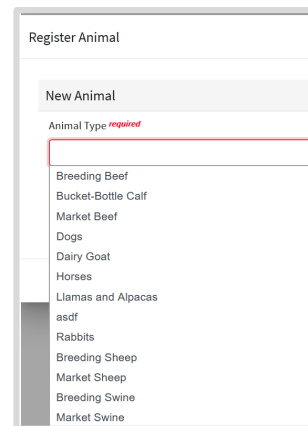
Register Animal

New Animal

Animal Type required

Breeding Beef
Bucket-Bottle Calf
Market Beef
Dogs
Dairy Goat
Horses
Llamas and Alpacas
asdf
Rabbits
Breeding Sheep
Market Sheep
Breeding Swine
Market Swine